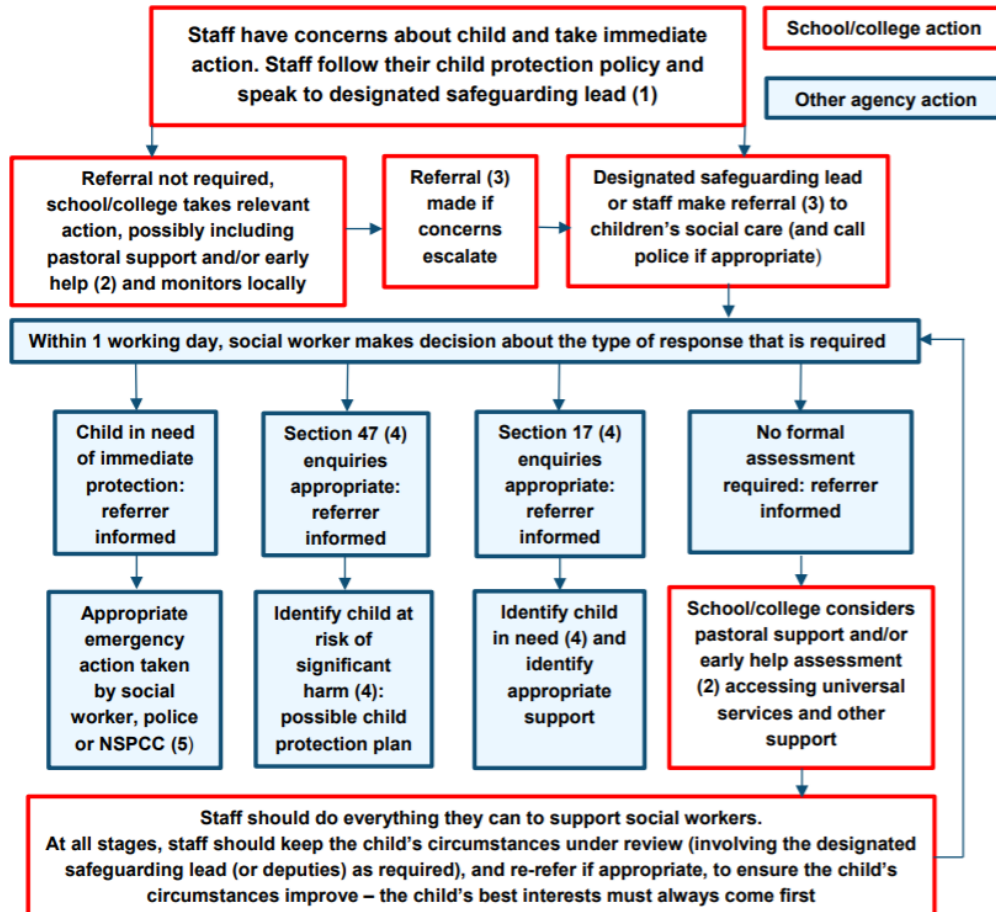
Staff have concerns about child and take immediate action. Staff follow their child protection policy and speak to designated safeguarding lead (1)

School/college action

Other agency action

Referral not required, school/college takes relevant action, possibly including pastoral support and/or early help (2) and monitors locally

Referral (3) made if concerns escalate

Designated safeguarding lead or staff make referral (3) to children's social care (and call police if appropriate)

Within 1 working day, social worker makes decision about the type of response that is required

Child in need of immediate protection: referrer informed

Section 47 (4) enquiries appropriate: referrer informed

Section 17 (4) enquiries appropriate: referrer informed

No formal assessment required: referrer informed

Appropriate emergency action taken by social worker, police or NSPCC (5)

Identify child at risk of significant harm (4): possible child protection plan

Identify child in need (4) and identify appropriate support

School/college considers pastoral support and/or early help assessment (2) accessing universal services and other support

Staff should do everything they can to support social workers.
At all stages, staff should keep the child's circumstances under review (involving the designated safeguarding lead (or deputies) as required), and re-refer if appropriate, to ensure the child's circumstances improve – the child's best interests must always come first